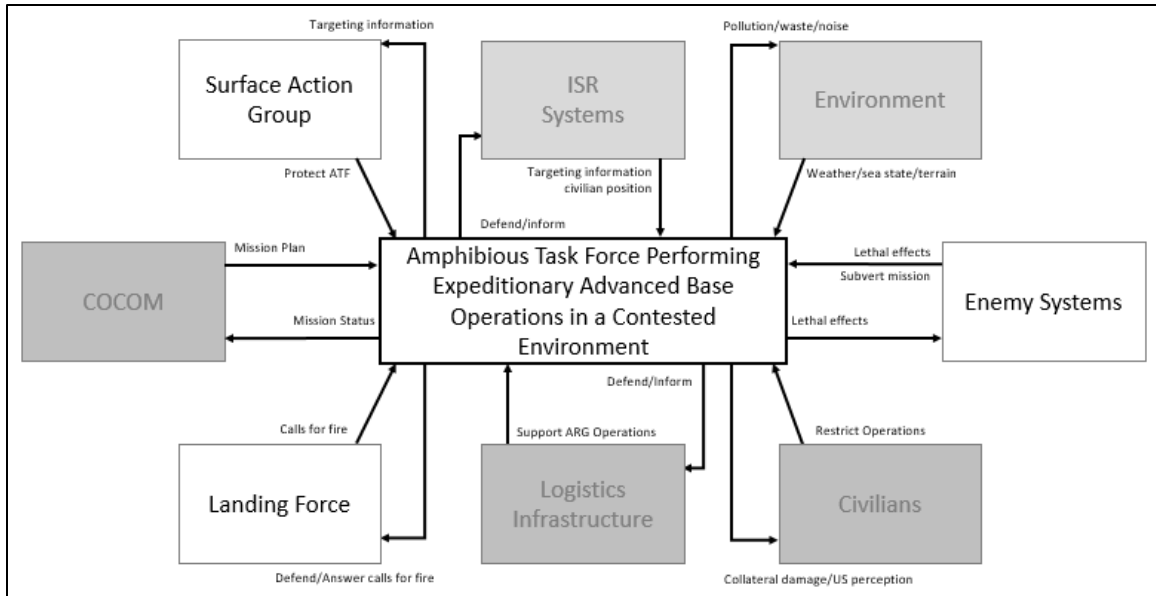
Targeting information

Surface Action Group

Protect ATF

ISR Systems

Targeting information
civilian position

Defend/inform

Pollution/waste/noise

Environment

Weather/sea state/terrain

Mission Plan

COCOM

Mission Status

Amphibious Task Force Performing Expeditionary Advanced Base Operations in a Contested Environment

Lethal effects

Subvert mission

Lethal effects

Enemy Systems

Calls for fire

Landing Force

Defend/Answer calls for fire

Support ARG Operations

Defend/Inform

Logistics Infrastructure

Restrict Operations

Civilians

Collateral damage/US perception